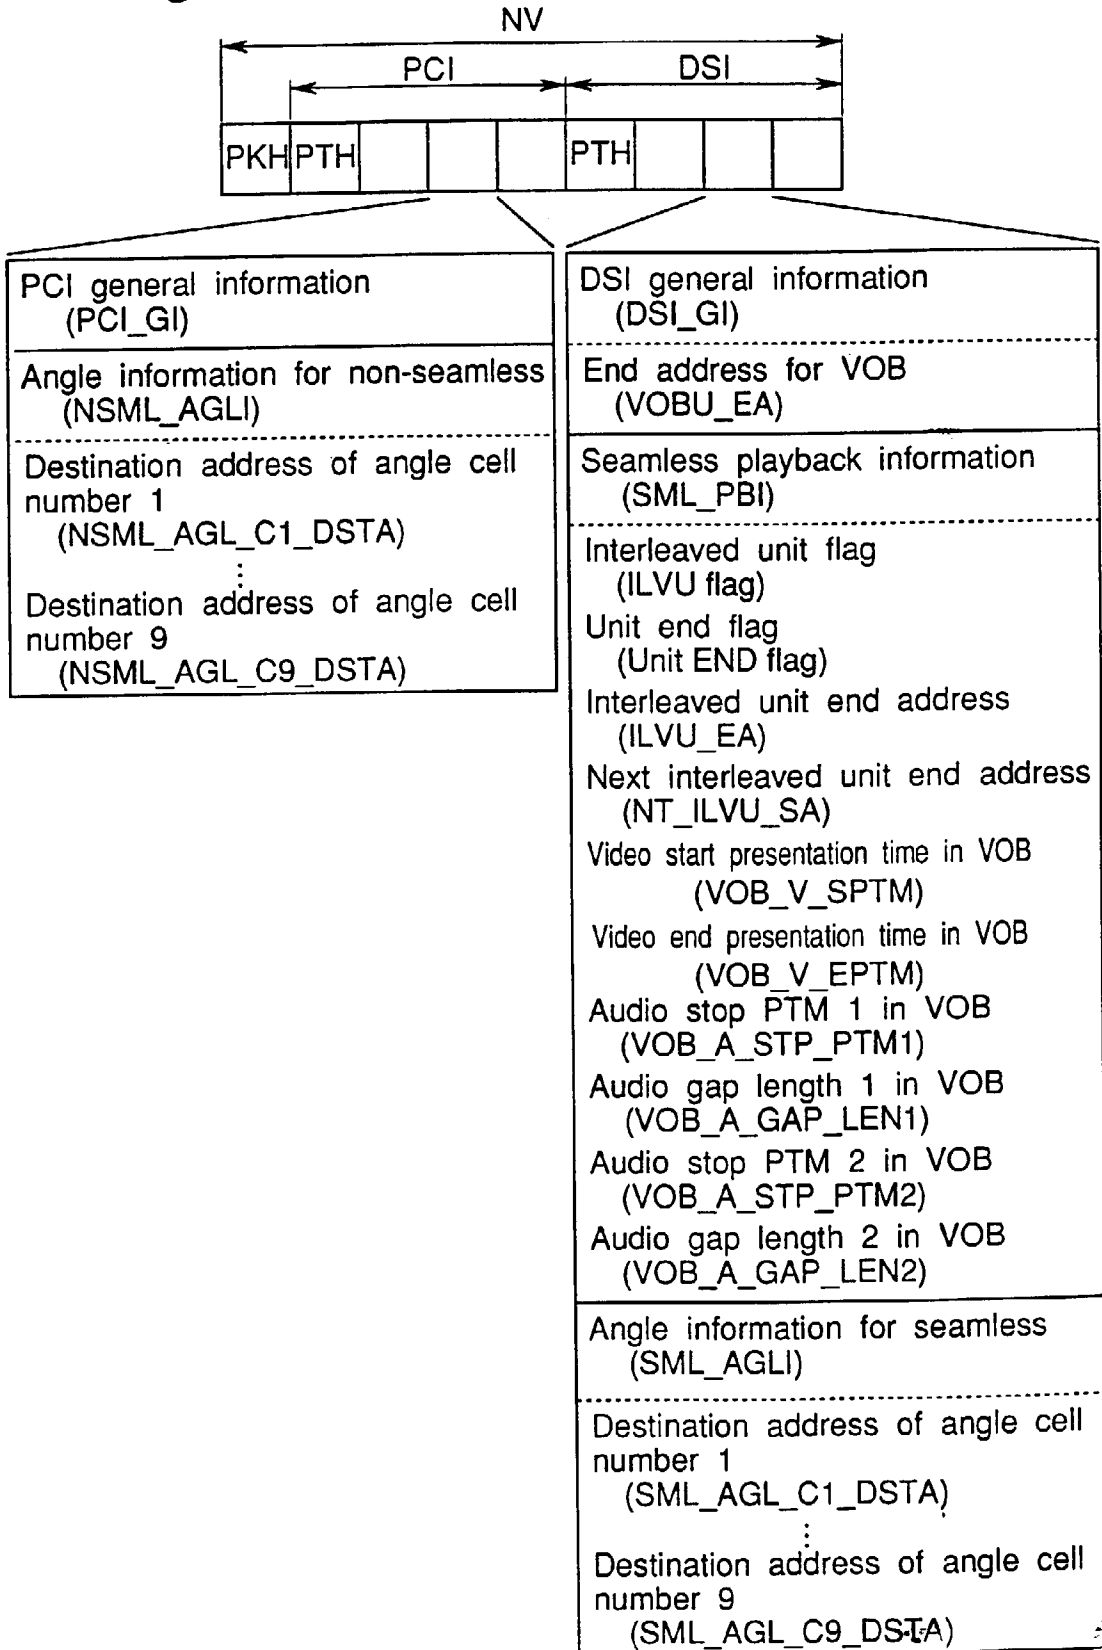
NV

PCI

DSI

PKH PTH PTH

PCI general information
(PCI_GI)

Angle information for non-seamless
(NSML_AGLI)

Destination address of angle cell number 1
(NSML_AGL_C1_DSTA)

⋮

Destination address of angle cell number 9
(NSML_AGL_C9_DSTA)

DSI general information
(DSI_GI)

End address for VOB
(VOBU_EA)

Seamless playback information
(SML_PBI)

Interleaved unit flag
(ILVU flag)

Unit end flag
(Unit END flag)

Interleaved unit end address
(ILVU_EA)

Next interleaved unit end address
(NT_ILVU_SA)

Video start presentation time in VOB
(VOB_V_SPTM)

Video end presentation time in VOB
(VOB_V_EPTM)

Audio stop PTM 1 in VOB
(VOB_A_STP_PTM1)

Audio gap length 1 in VOB
(VOB_A_GAP_LEN1)

Audio stop PTM 2 in VOB
(VOB_A_STP_PTM2)

Audio gap length 2 in VOB
(VOB_A_GAP_LEN2)

Angle information for seamless
(SML_AGLI)

Destination address of angle cell number 1
(SML_AGL_C1_DSTA)

⋮

Destination address of angle cell number 9
(SML_AGL_C9_DSTA)